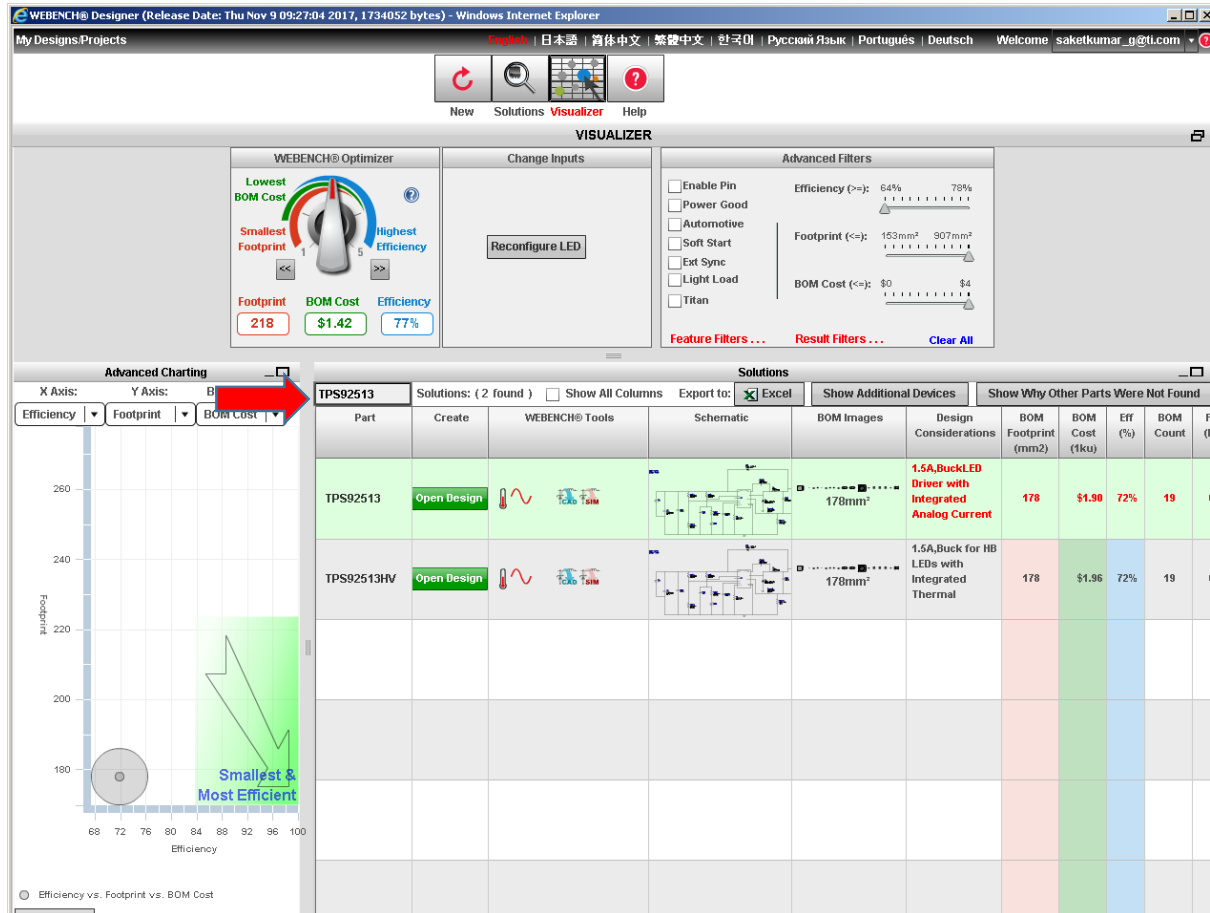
WEBENCH® Designer (Release Date: Thu Nov 9 09:27:04 2017, 1734052 bytes) - Windows Internet Explorer

My Designs/Projects

English | 日本語 | 简体中文 | 繁體中文 | 한국어 | Русский Язык | Português | Deutsch Welcome saketkumar_g@ti.com

New Solutions Visualizer Help

VISUALIZER

WEBENCH® Optimizer

Lowest BOM Cost

Smallest Footprint

Highest Efficiency

1 5

<< >>

Footprint 218

BOM Cost $1.42

Efficiency 77%

Change Inputs

Reconfigure LED

Advanced Filters

Enable Pin
Power Good
Automotive
Soft Start
Ext Sync
Light Load
Titan

Efficiency (>=): 64% 78%

Footprint (<=): 153mm² 907mm²

BOM Cost (<=): $0 $4

Feature Filters . . . Result Filters . . . Clear All

Advanced Charting

X Axis: Y Axis: B

Efficiency Footprint BOM Cost

260
240
Footprint
220
200
180

Smallest & Most Efficient

68 72 76 80 84 88 92 96 100
Efficiency

Efficiency vs. Footprint vs. BOM Cost

Solutions

TPS92513 Solutions: ( 2 found ) Show All Columns Export to: Excel Show Additional Devices Show Why Other Parts Were Not Found

| Part | Create | WEBENCH® Tools | Schematic | BOM Images | Design Considerations | BOM Footprint (mm2) | BOM Cost (1ku) | Eff (%) | BOM Count |
|---|---|---|---|---|---|---|---|---|---|
| TPS92513 | Open Design | CAD SIM | | 178mm² | 1.5A,BuckLED Driver with Integrated Analog Current | 178 | $1.90 | 72% | 19 |
| TPS92513HV | Open Design | CAD SIM | | 178mm² | 1.5A,Buck for HB LEDs with Integrated Thermal | 178 | $1.96 | 72% | 19 |